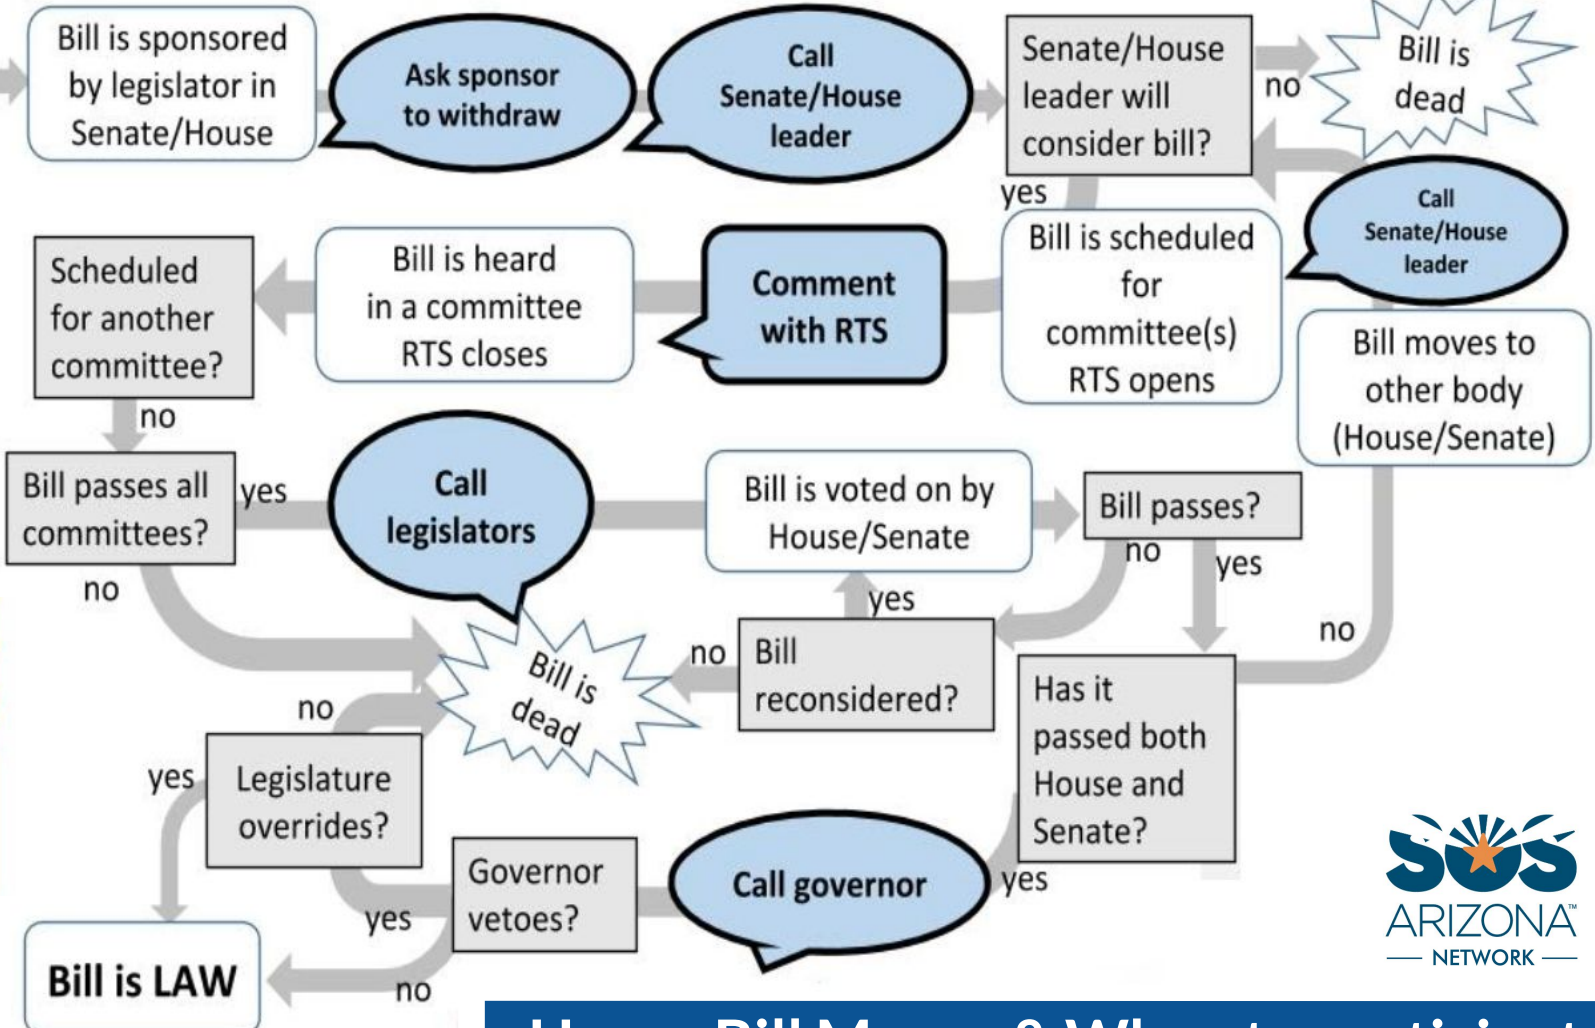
Bill is sponsored by legislator in Senate/House

Ask sponsor to withdraw

Call Senate/House leader

Senate/House leader will consider bill?

no

Bill is dead

yes

Call Senate/House leader

Bill is scheduled for committee(s) RTS opens

Comment with RTS

Bill is heard in a committee RTS closes

Scheduled for another committee?

no

Bill moves to other body (House/Senate)

Bill passes all committees?

yes

Call legislators

Bill is voted on by House/Senate

Bill passes?

no

yes

no

yes

no

Bill reconsidered?

Bill is dead

no

Has it passed both House and Senate?

no

yes

Legislature overrides?

Governor vetoes?

Call governor

yes

yes

Bill is LAW

no

SOS ARIZONA NETWORK

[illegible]